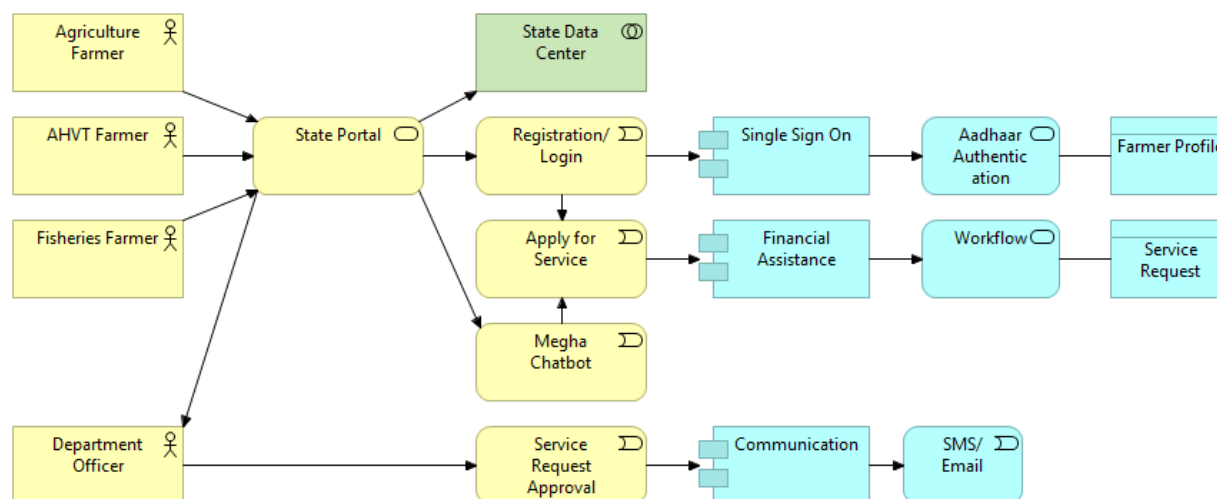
Agriculture Farmer

AHVT Farmer

Fisheries Farmer

Department Officer

State Data Center

State Portal

Registration/ Login

Apply for Service

Megha Chatbot

Service Request Approval

Single Sign On

Financial Assistance

Communication

Aadhaar Authentic ation

Workflow

SMS/ Email

Farmer Profil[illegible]

Service Request